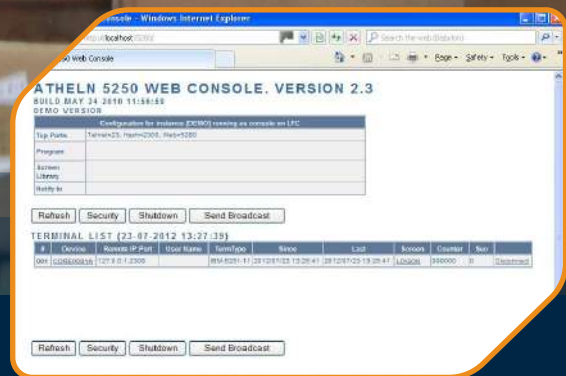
Console - Windows Internet Explorer

http://localhost:5250/

Search the web (Babylon)

5250 Web Console

Page ▾ Safety ▾ Tools ▾

ATHELN 5250 WEB CONSOLE. VERSION 2.3
BUILD MAY 24 2010 11:56:50
DEMO VERSION

| Configuration for instance [DEMO] running as console on LPC | |
|---|---|
| Tcp Ports | Telnet=23, Hpm=2300, Web=5250 |
| Program | |
| Screen Library | |
| Notify to | |

Refresh | Security | Shutdown | Send Broadcast

TERMINAL LIST (23-07-2012 13:27:39)

| # | Device | Remote IP Port | User Name | TermType | Since | Last | Screen | Counter | Sev | |
|---|---|---|---|---|---|---|---|---|---|---|
| 001 | CONS000AA | 127.0.0.1:2300 | | IBM-5251-11 | 2012/07/23 13:26:41 | 2012/07/23 13:26:41 | LOGON | 000000 | 0 | Disconnect |

Refresh | Security | Shutdown | Send Broadcast